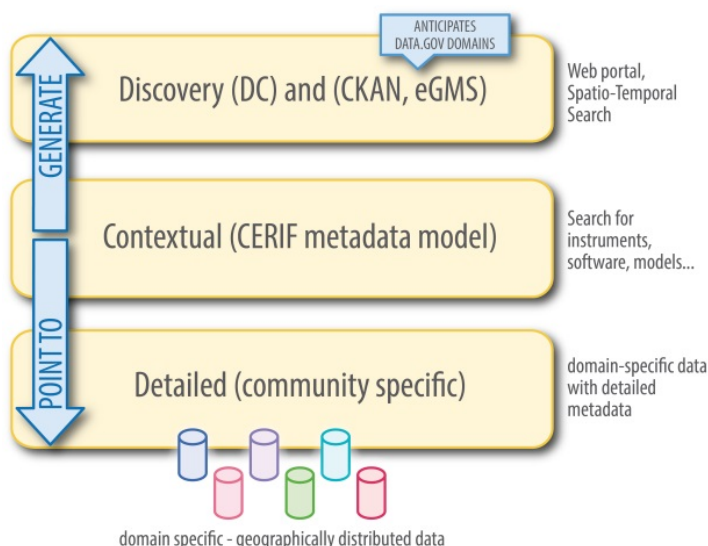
ANTICIPATES DATA.GOV DOMAINS

GENERATE

Discovery (DC) and (CKAN, eGMS)

Web portal, Spatio-Temporal Search

Contextual (CERIF metadata model)

Search for instruments, software, models...

POINT TO

Detailed (community specific)

domain-specific data with detailed metadata

domain specific - geographically distributed data